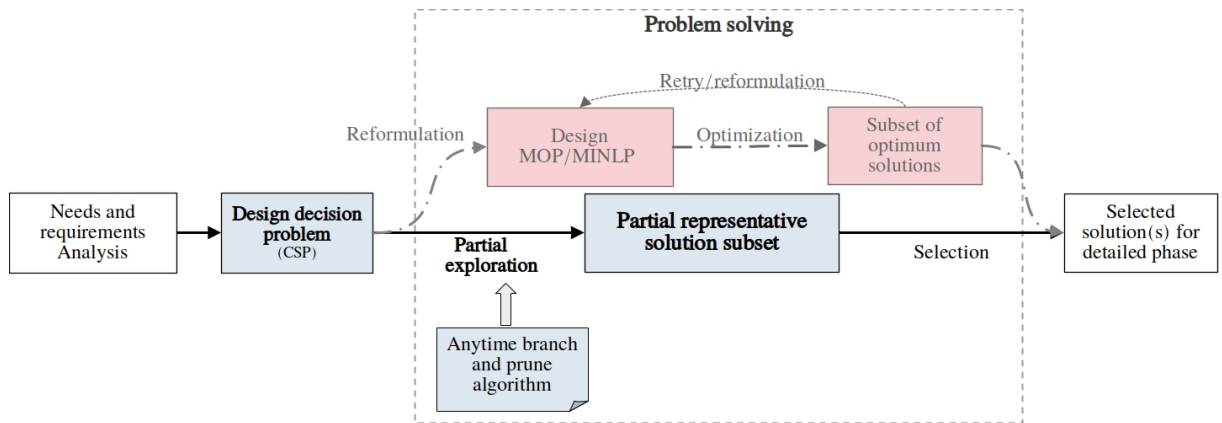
Problem solving

Retry/reformulation

Reformulation

Design MOP/MINLP

Optimization

Subset of optimum solutions

Needs and requirements Analysis

Design decision problem (CSP)

Partial exploration

Partial representative solution subset

Selection

Selected solution(s) for detailed phase

Anytime branch and prune algorithm